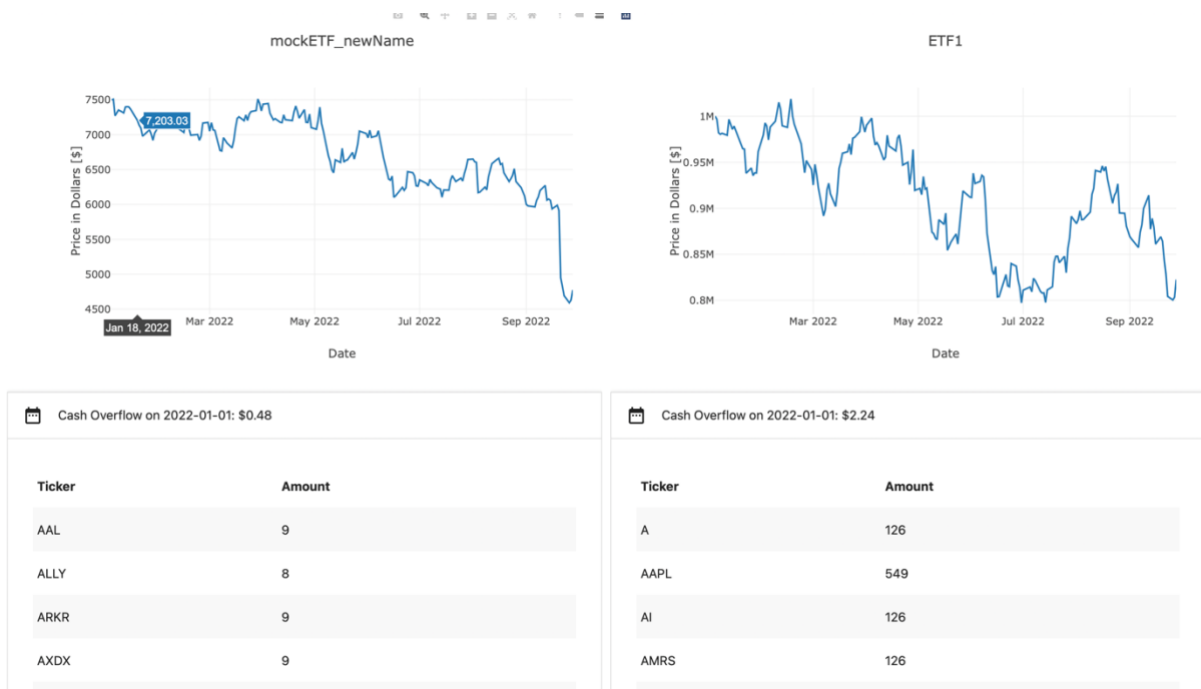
mockETF_newName

7500
7000
6500
6000
5500
5000
4500

Price in Dollars [$]

7,203.03

Jan 18, 2022
Mar 2022
May 2022
Jul 2022
Sep 2022

Date

ETF1

1M
0.95M
0.9M
0.85M
0.8M

Price in Dollars [$]

Mar 2022
May 2022
Jul 2022
Sep 2022

Date

Cash Overflow on 2022-01-01: $0.48

| Ticker | Amount |
|---|---|
| AAL | 9 |
| ALLY | 8 |
| ARKR | 9 |
| AXDX | 9 |

Cash Overflow on 2022-01-01: $2.24

| Ticker | Amount |
|---|---|
| A | 126 |
| AAPL | 549 |
| AI | 126 |
| AMRS | 126 |